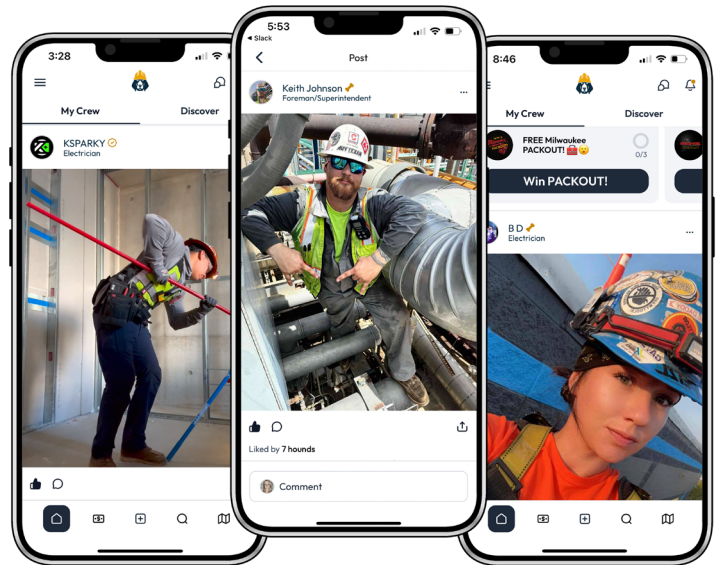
3:28

My Crew

Discover

KSPARKY
Electrician

5:53
◂ Slack

Post

Keith Johnson
Foreman/Superintendent

Liked by 7 hounds

Comment

8:46

My Crew

Discover

FREE Milwaukee PACKOUT! 🧰😮

0/3

Win PACKOUT!

B D
Electrician